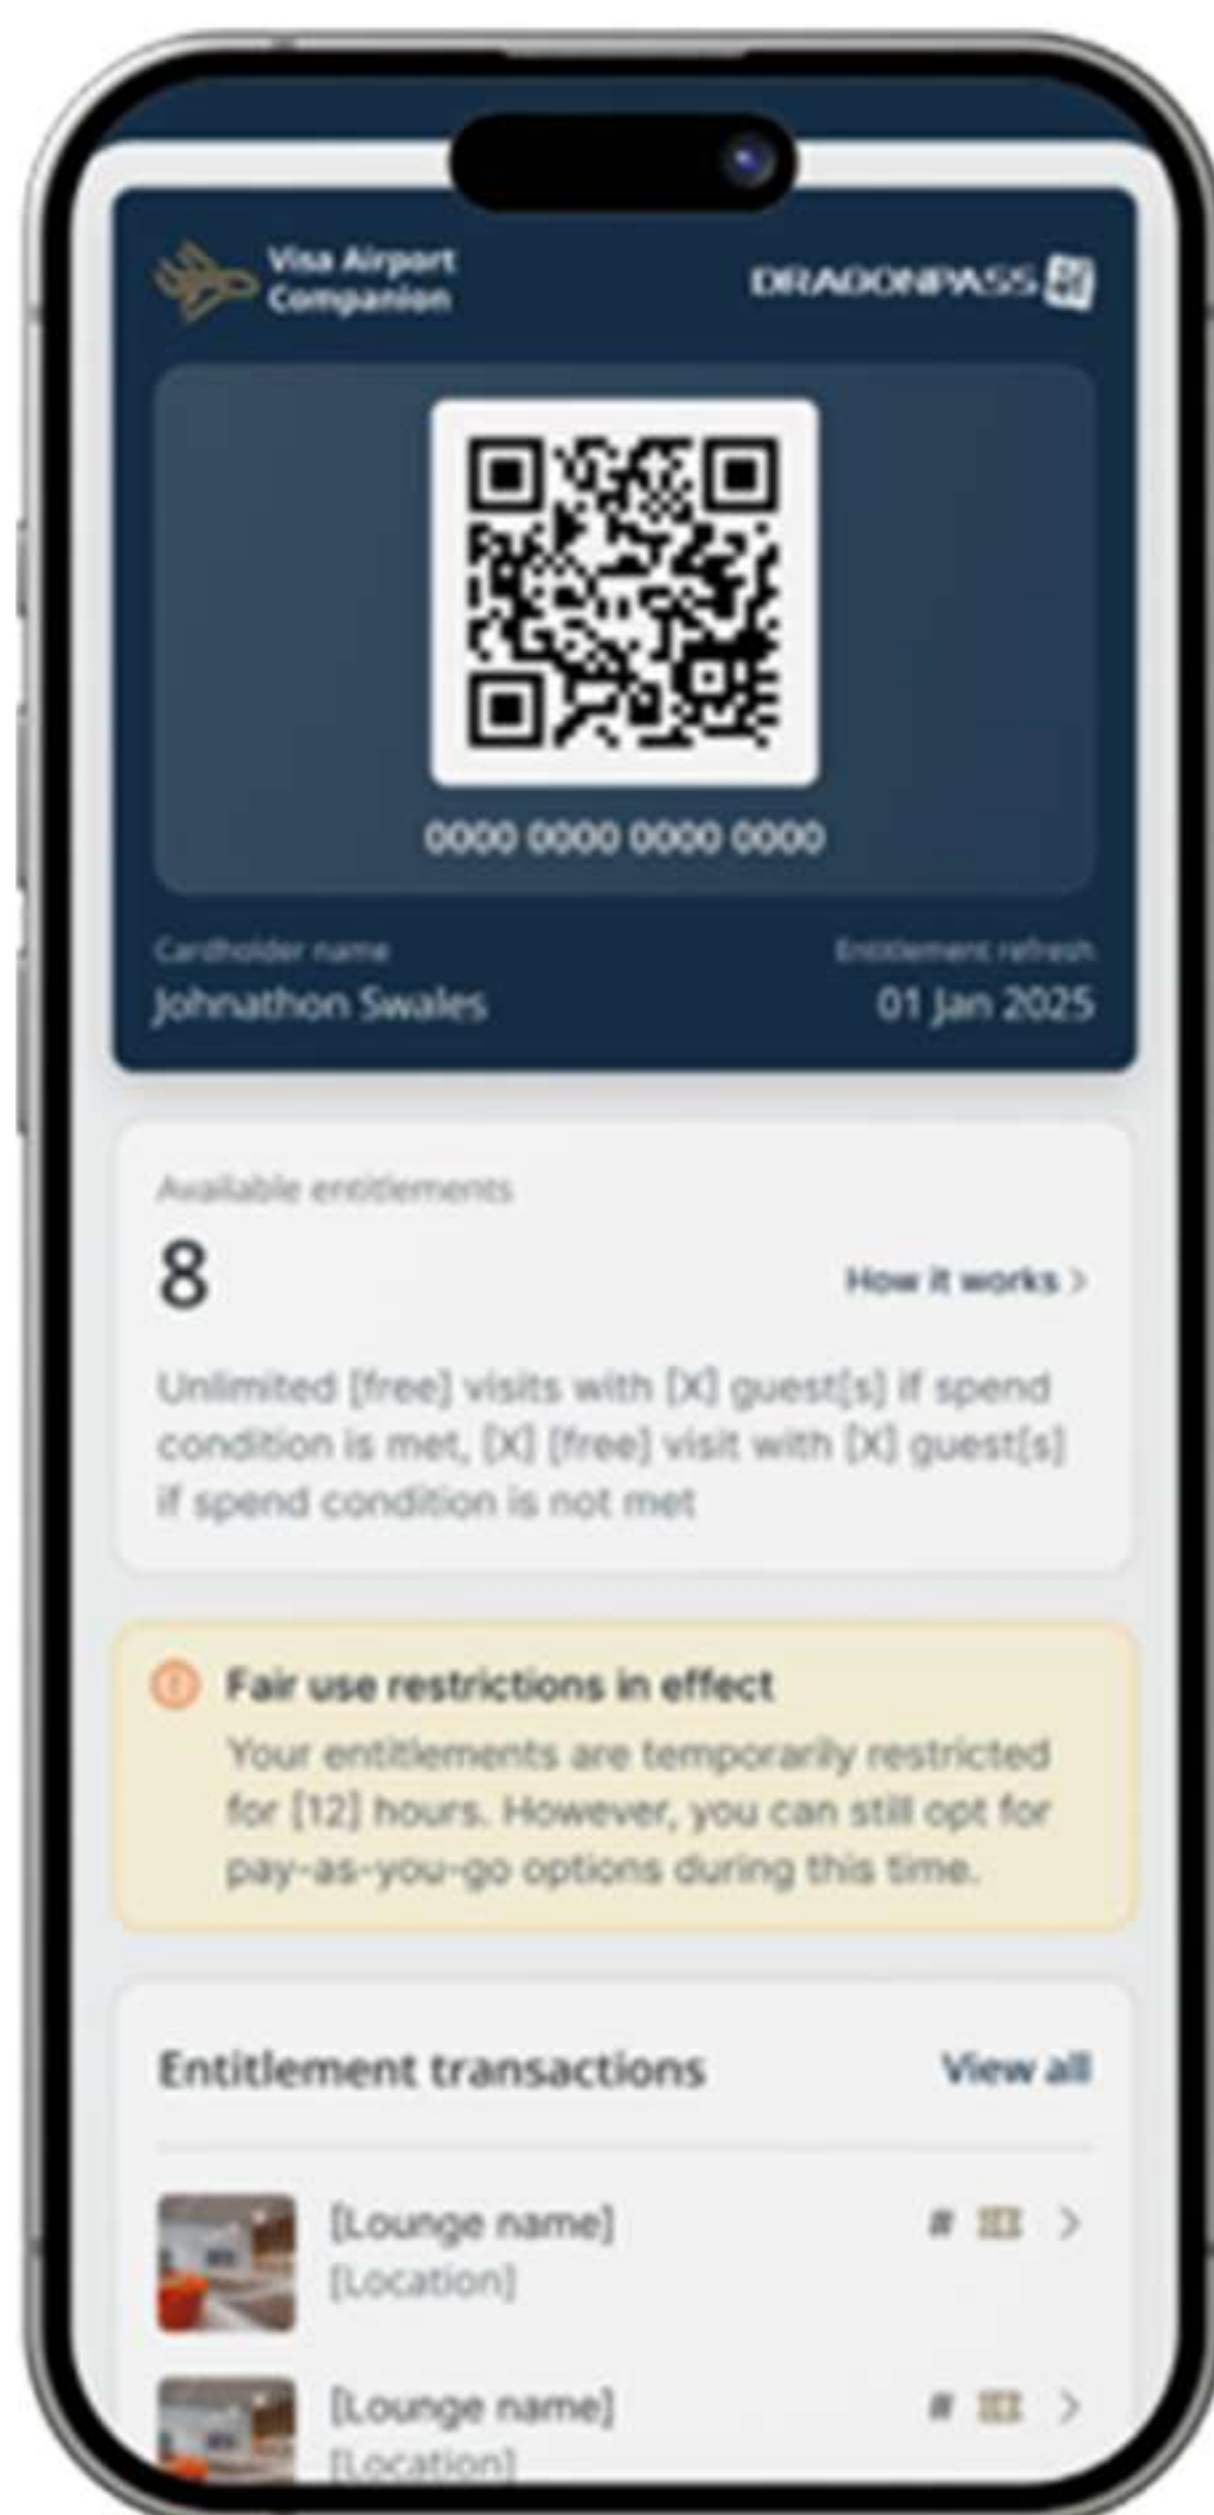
Visa Airport Companion

DRAGONPASS

0000 0000 0000 0000

Cardholder name
Johnathon Swales

Entitlement refresh
01 Jan 2025

Available entitlements
8

How it works >

Unlimited [free] visits with [X] guest[s] if spend condition is met, [X] [free] visit with [X] guest[s] if spend condition is not met

Fair use restrictions in effect
Your entitlements are temporarily restricted for [12] hours. However, you can still opt for pay-as-you-go options during this time.

Entitlement transactions
View all

[Lounge name]
[Location]
# >

[Lounge name]
[Location]
# >